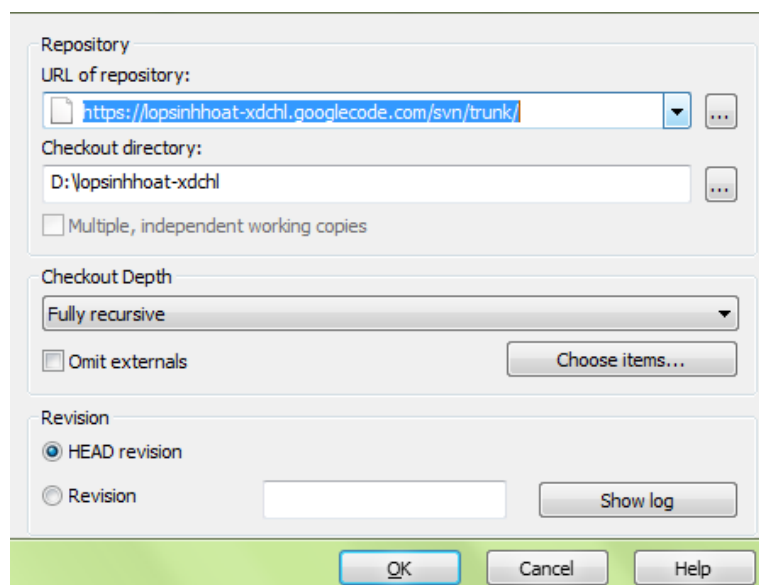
Repository
URL of repository:
https://lopsinhhoat-xdchl.googlecode.com/svn/trunk/
...
Checkout directory:
D:\lopsinhhoat-xdchl
...
Multiple, independent working copies

Checkout Depth
Fully recursive
Omit externals
Choose items...

Revision
HEAD revision
Revision
Show log

OK
Cancel
Help